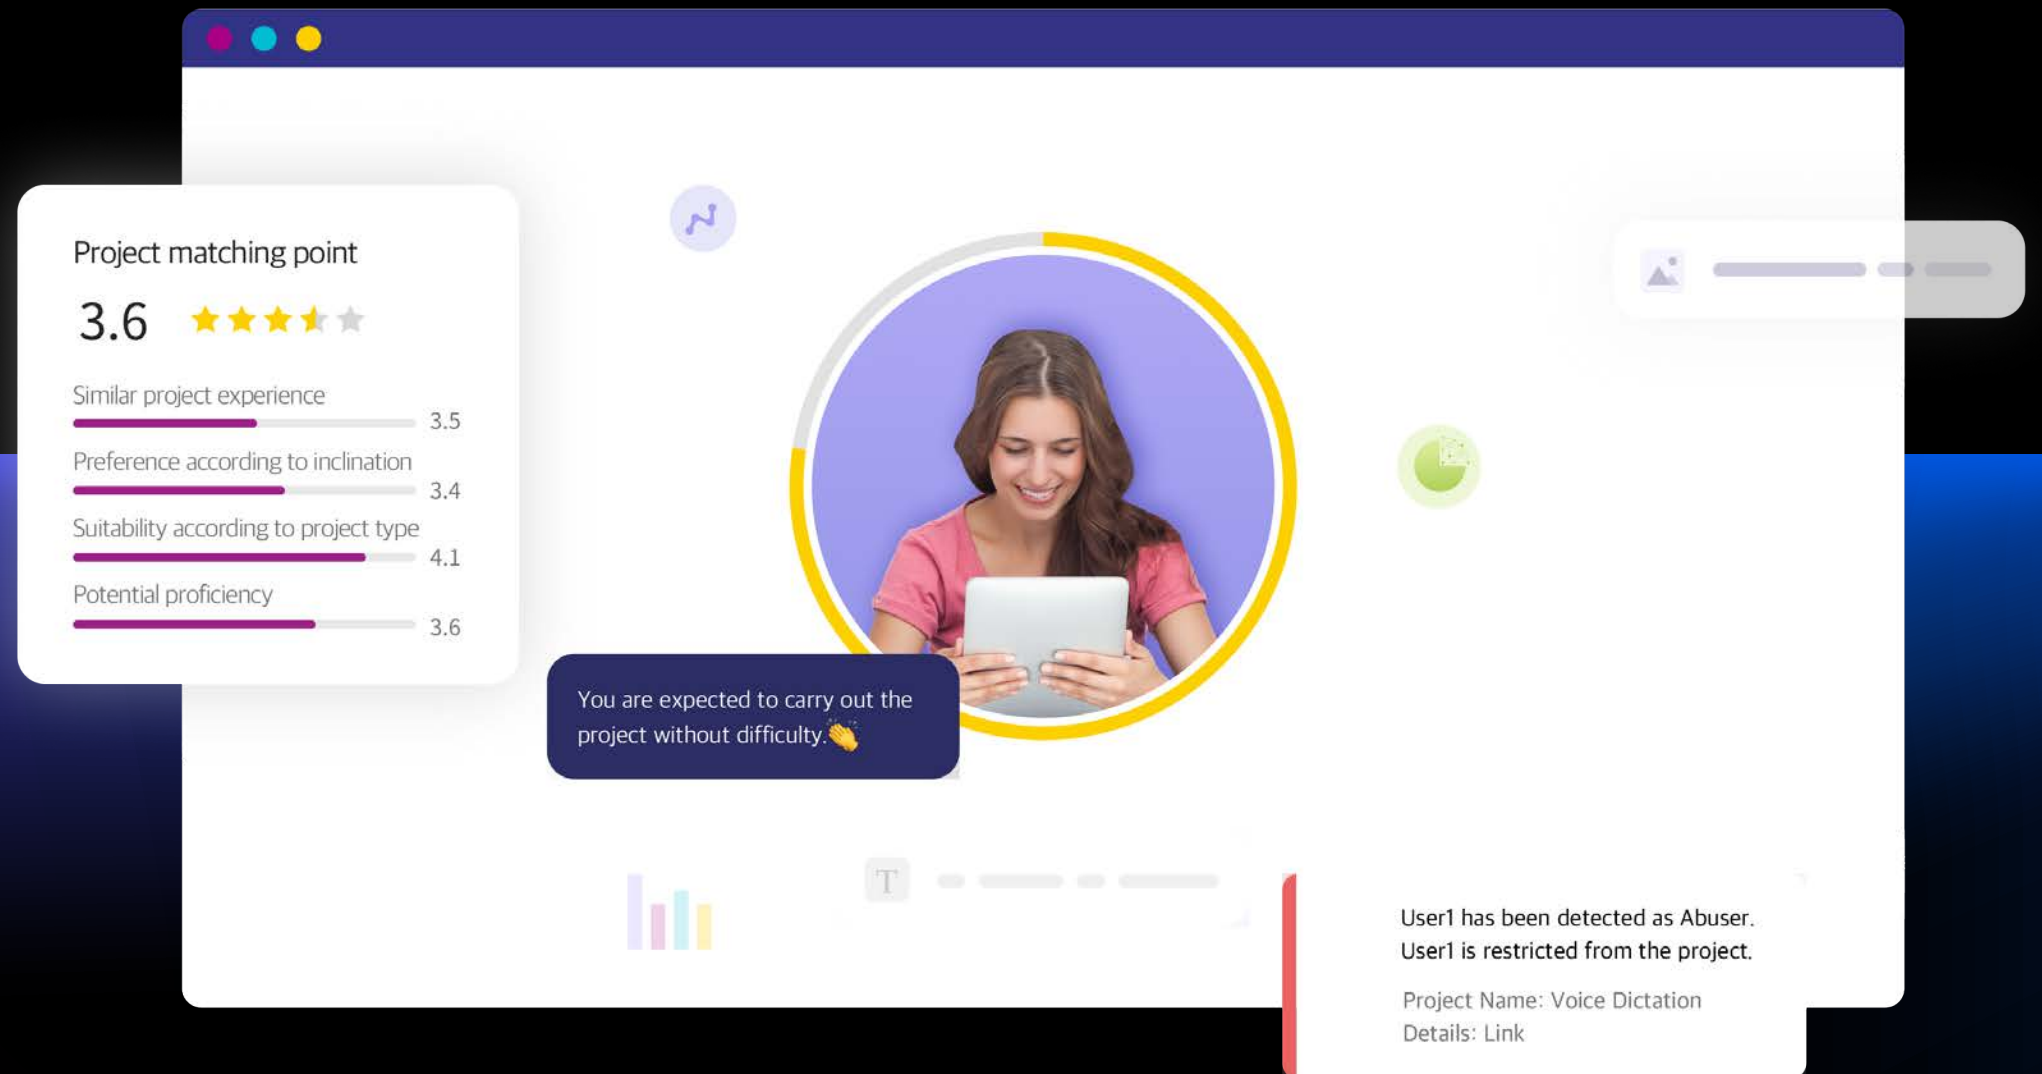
Project matching point

3.6

Similar project experience 3.5

Preference according to inclination 3.4

Suitability according to project type 4.1

Potential proficiency 3.6

You are expected to carry out the project without difficulty.👏

T

User1 has been detected as Abuser.
User1 is restricted from the project.

Project Name: Voice Dictation
Details: Link